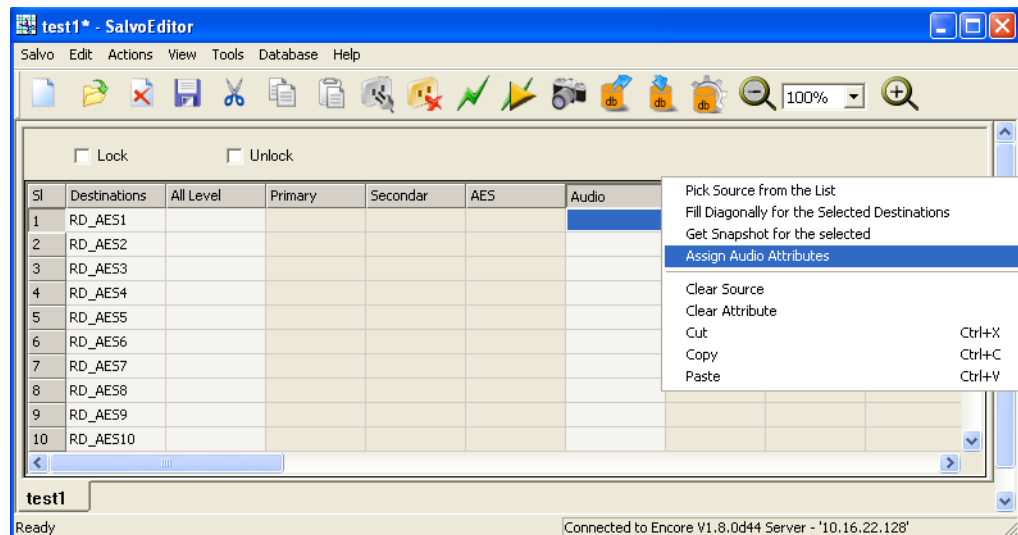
test1* - SalvoEditor

Salvo Edit Actions View Tools Database Help

100%

Lock Unlock

| Sl | Destinations | All Level | Primary | Secondar | AES | Audio |
|---|---|---|---|---|---|---|
| 1 | RD_AES1 | | | | | |
| 2 | RD_AES2 | | | | | |
| 3 | RD_AES3 | | | | | |
| 4 | RD_AES4 | | | | | |
| 5 | RD_AES5 | | | | | |
| 6 | RD_AES6 | | | | | |
| 7 | RD_AES7 | | | | | |
| 8 | RD_AES8 | | | | | |
| 9 | RD_AES9 | | | | | |
| 10 | RD_AES10 | | | | | |

Pick Source from the List
Fill Diagonally for the Selected Destinations
Get Snapshot for the selected
Assign Audio Attributes
Clear Source
Clear Attribute
Cut Ctrl+X
Copy Ctrl+C
Paste Ctrl+V

test1

Ready

Connected to Encore V1.8.0d44 Server - '10.16.22.128'